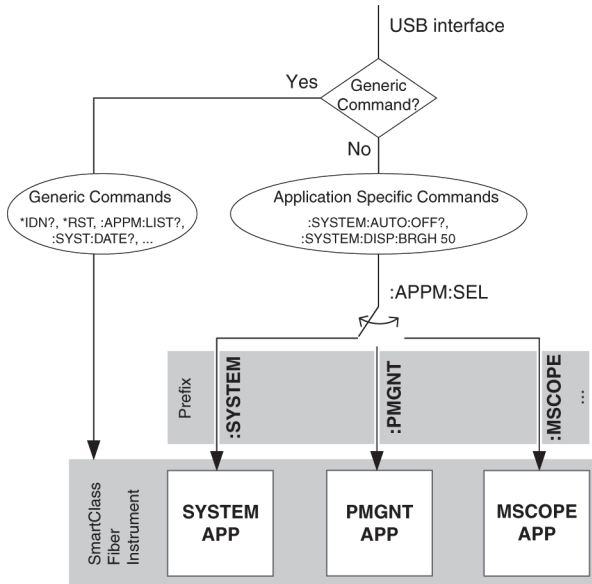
USB interface

Generic Command?

Yes

No

Generic Commands

*IDN?, *RST, :APPM:LIST?, :SYST:DATE?, ...

Application Specific Commands

:SYSTEM:AUTO:OFF?, :SYSTEM:DISP:BRGH 50

:APPM:SEL

Prefix

:SYSTEM

:PMGNT

:MSCOPE

...

SmartClass Fiber Instrument

SYSTEM APP

PMGNT APP

MSCOPE APP